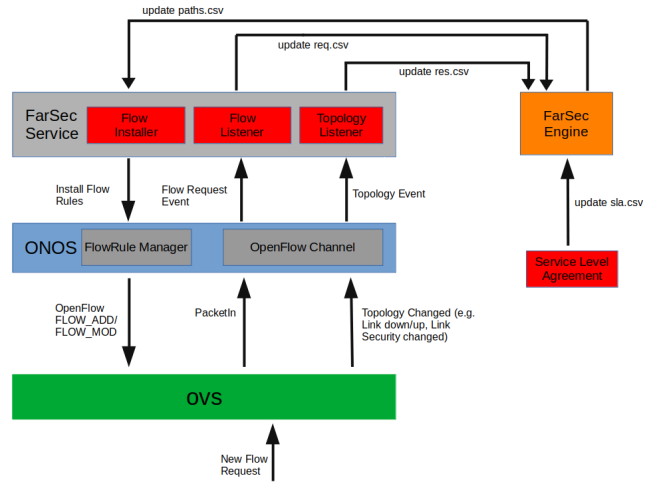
update paths.csv

update req.csv

update res.csv

FarSec Service

Flow Installer

Flow Listener

Topology Listener

FarSec Engine

Install Flow Rules

Flow Request Event

Topology Event

update sla.csv

ONOS

FlowRule Manager

OpenFlow Channel

Service Level Agreement

OpenFlow FLOW_ADD/ FLOW_MOD

PacketIn

Topology Changed (e.g. Link down/up, Link Security changed)

OVS

New Flow Request